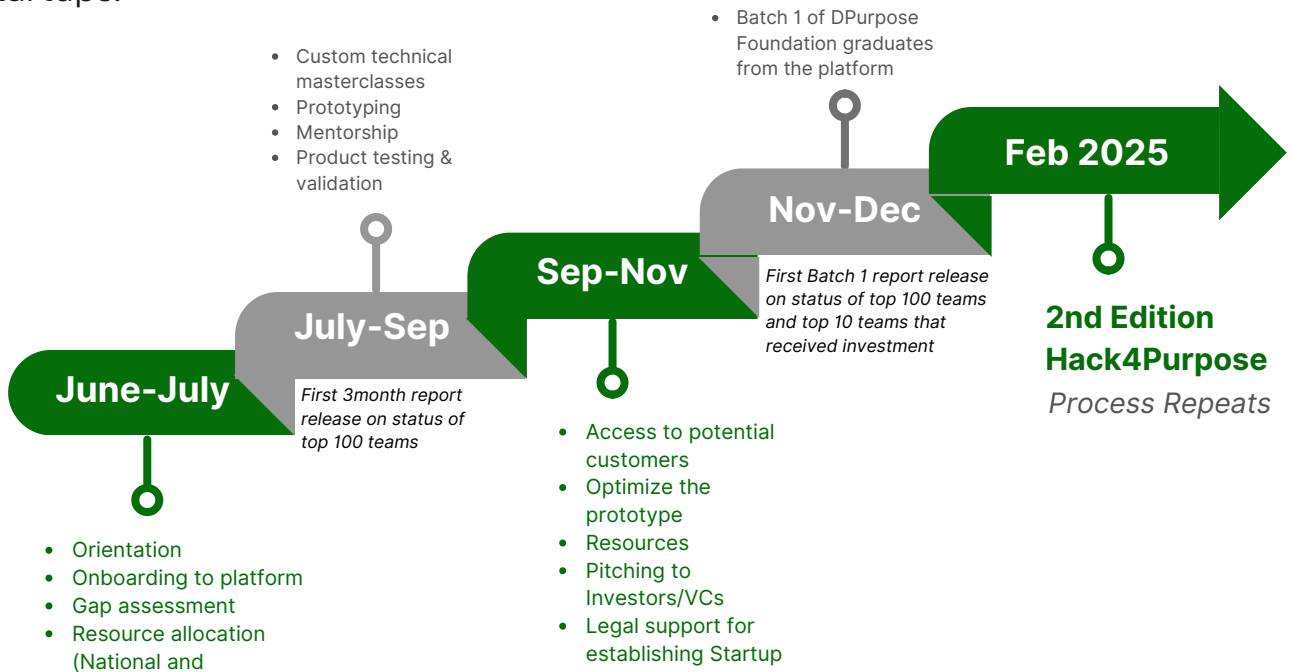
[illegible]

June-July

- Orientation
- Onboarding to platform
- Gap assessment
- Resource allocation (National and

July-Sep

- Custom technical masterclasses
- Prototyping
- Mentorship
- Product testing & validation

*First 3month report release on status of top 100 teams*

Sep-Nov

- Access to potential customers
- Optimize the prototype
- Resources
- Pitching to Investors/VCs
- Legal support for establishing Startup

Nov-Dec

- Batch 1 of DPurpose Foundation graduates from the platform

*First Batch 1 report release on status of top 100 teams and top 10 teams that received investment*

Feb 2025

2nd Edition Hack4Purpose

*Process Repeats*